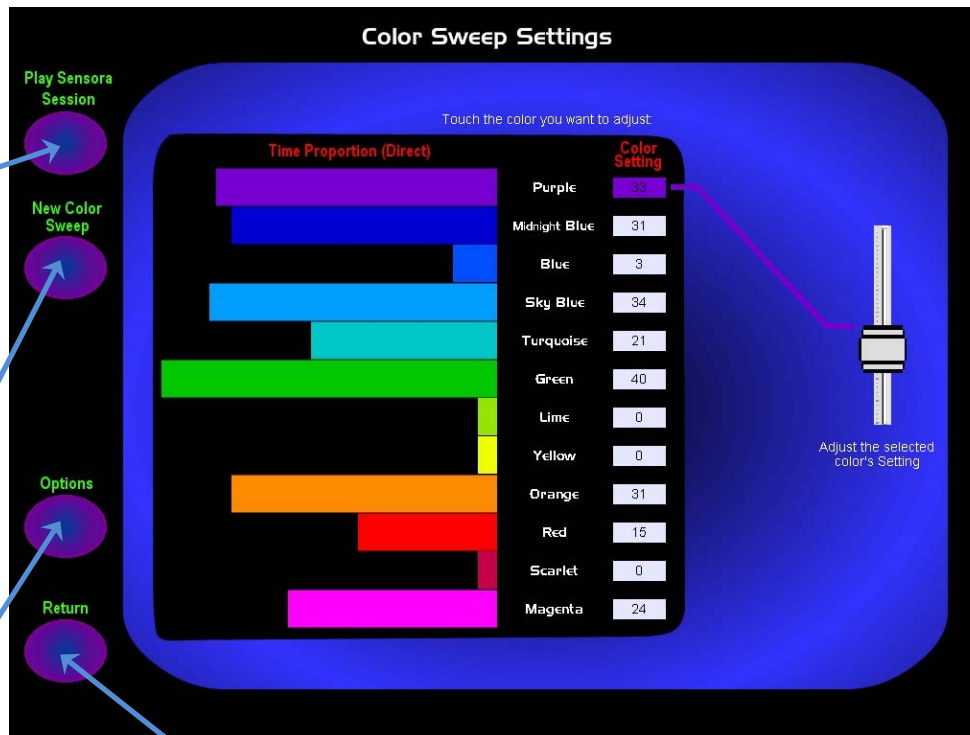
Color Sweep Settings

Play Sensora Session

New Color Sweep

Options

Return

Touch the color you want to adjust:

Time Proportion (Direct)

Color Setting

| | |
|---|---|
| Purple | 33 |
| Midnight Blue | 31 |
| Blue | 3 |
| Sky Blue | 34 |
| Turquoise | 21 |
| Green | 40 |
| Lime | 0 |
| Yellow | 0 |
| Orange | 31 |
| Red | 15 |
| Scarlet | 0 |
| Magenta | 24 |

Adjust the selected color's Setting